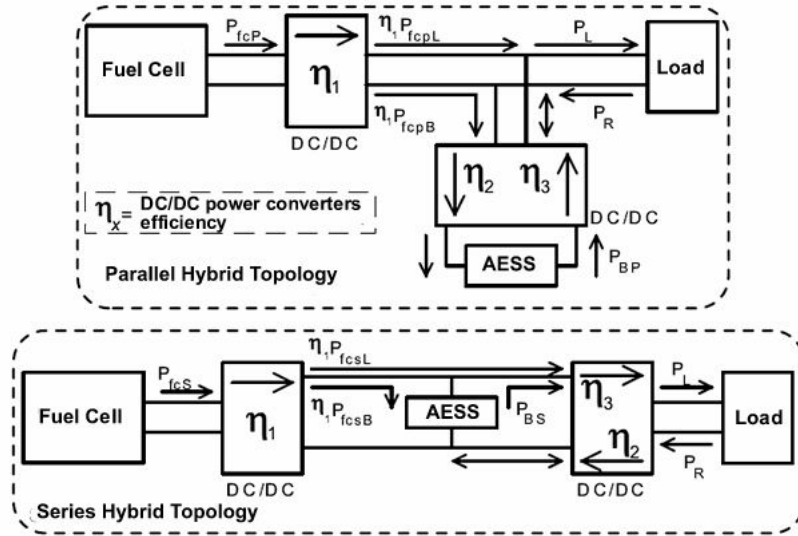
Fuel Cell

$P_{fcP}$

$\eta_1$

DC/DC

$\eta_1 P_{fcpL}$

$P_L$

Load

$\eta_1 P_{fcpB}$

$P_R$

$\eta_2$

$\eta_3$

DC/DC

$\eta_x$ = DC/DC power converters efficiency

AESS

$P_{BP}$

Parallel Hybrid Topology

Fuel Cell

$P_{fcS}$

$\eta_1$

DC/DC

$\eta_1 P_{fcsL}$

$\eta_1 P_{fcsB}$

AESS

$P_{BS}$

$\eta_3$

$\eta_2$

DC/DC

$P_L$

$P_R$

Load

Series Hybrid Topology